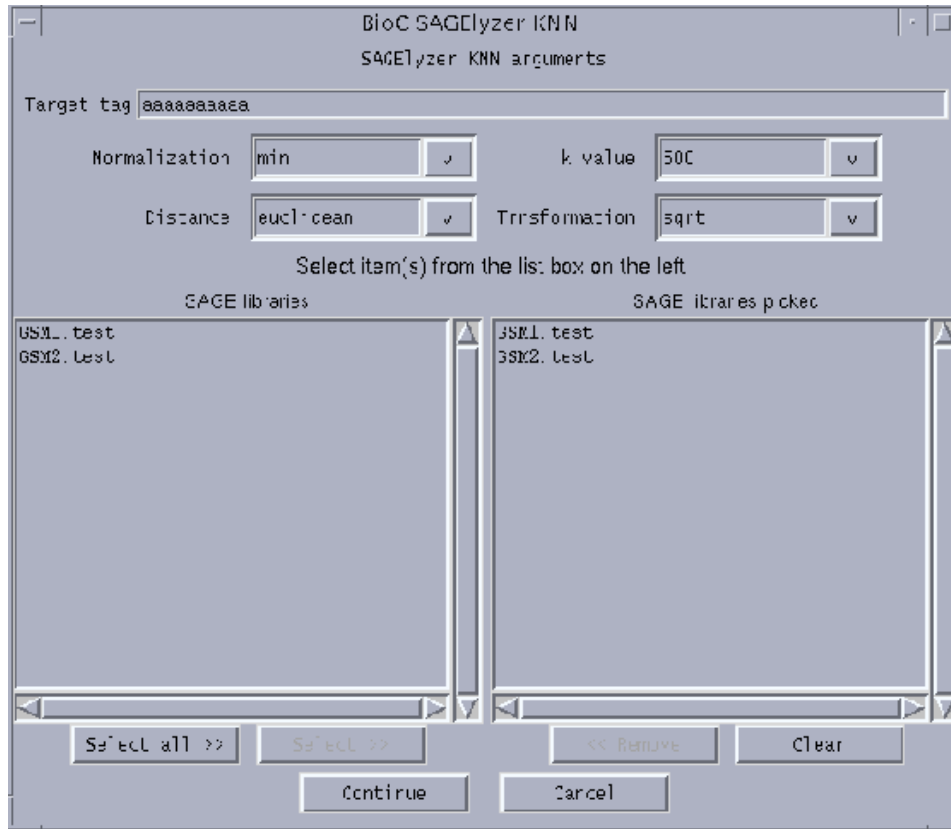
BioC SAGElyzer KNN

SAGElyzer KNN arguments

Target tag aaaaaaaaaa

Normalization min v

k value 500 v

Distance euclidean v

Transformation sqrt v

Select item(s) from the list box on the left

SAGE libraries

GSM1.test
GSM2.test

SAGE libraries picked

GSM1.test
GSM2.test

Select all >>

Select >>

<< Remove

Clear

Continue

Cancel